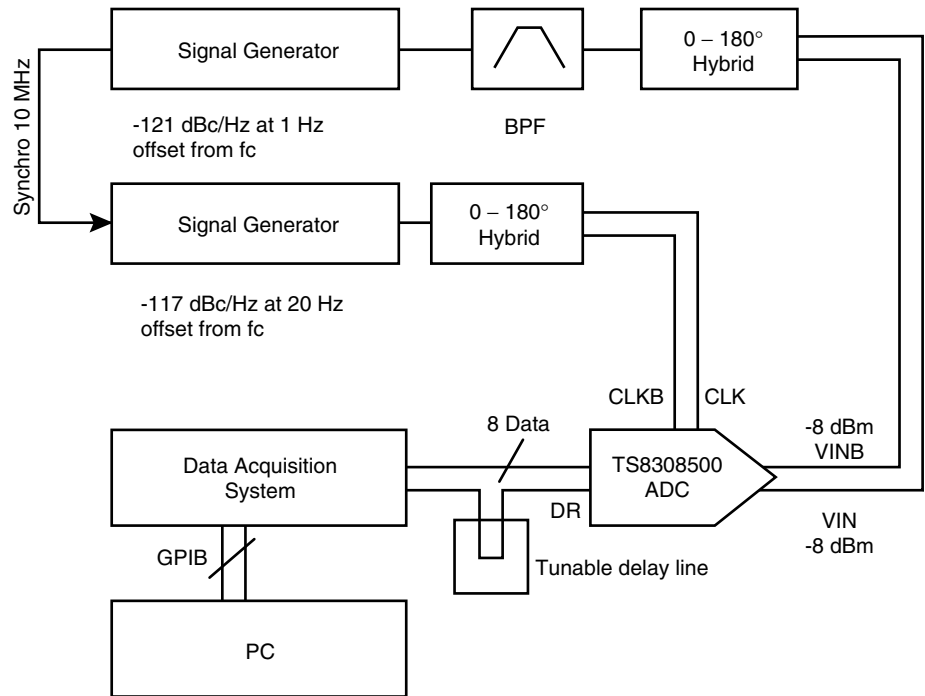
Synchro 10 MHz

Signal Generator

BPF

0 – 180°
Hybrid

-121 dBc/Hz at 1 Hz offset from fc

Signal Generator

0 – 180°
Hybrid

-117 dBc/Hz at 20 Hz offset from fc

CLKB

CLK

8 Data

-8 dBm
VINB

Data Acquisition System

TS8308500
ADC

DR

VIN
-8 dBm

GPIB

Tunable delay line

PC